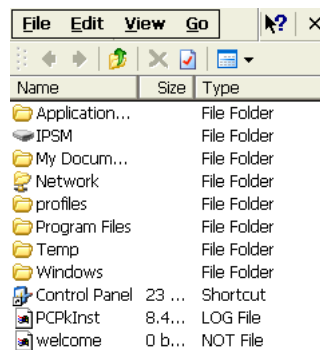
File Edit View Go

| Name | Size | Type |
|---|---|---|
| Application... | | File Folder |
| IPSM | | File Folder |
| My Docum... | | File Folder |
| Network | | File Folder |
| profiles | | File Folder |
| Program Files | | File Folder |
| Temp | | File Folder |
| Windows | | File Folder |
| Control Panel | 23 ... | Shortcut |
| PCPkInst | 8.4... | LOG File |
| welcome | 0 b... | NOT File |